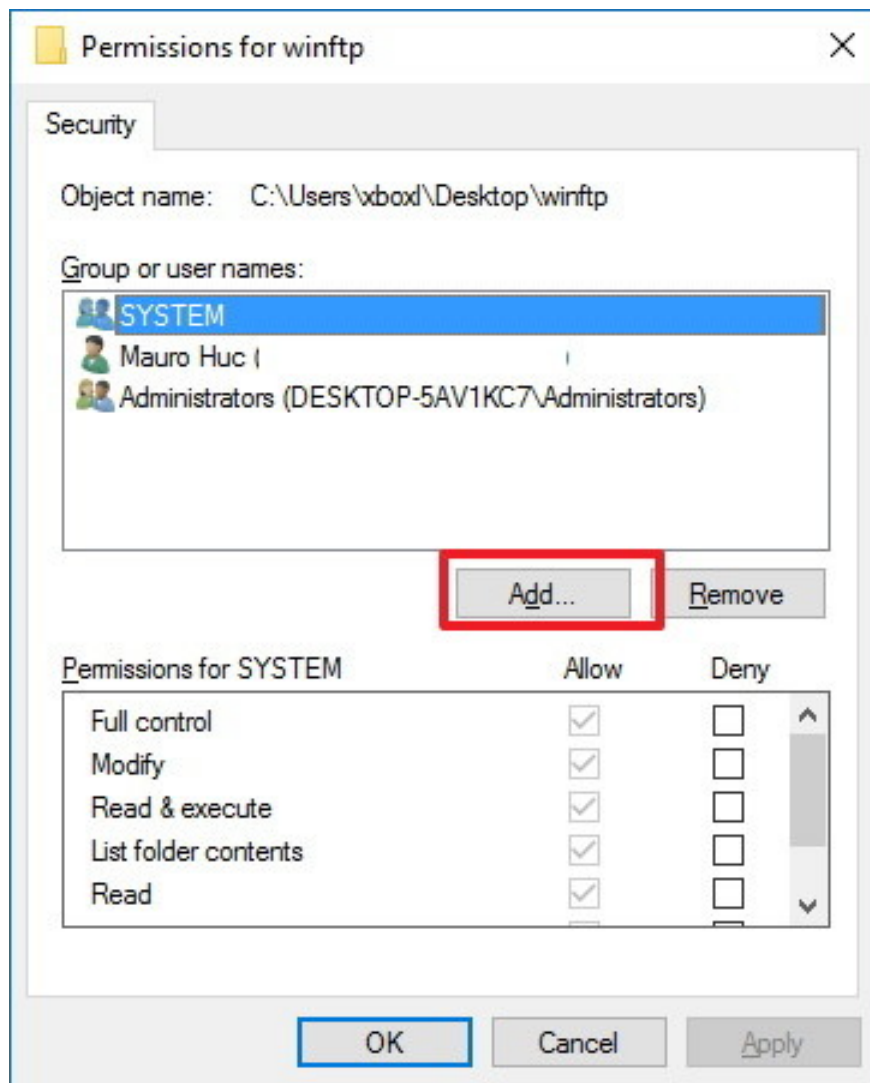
Permissions for winftp

Security

Object name: C:\Users\xboxl\Desktop\winftp

Group or user names:

SYSTEM
Mauro Huc (
Administrators (DESKTOP-5AV1KC7\Administrators)

Add...
Remove

Permissions for SYSTEM

| | Allow | Deny |
|---|---|---|
| Full control | ☑ | ☐ |
| Modify | ☑ | ☐ |
| Read & execute | ☑ | ☐ |
| List folder contents | ☑ | ☐ |
| Read | ☑ | ☐ |

OK
Cancel
Apply